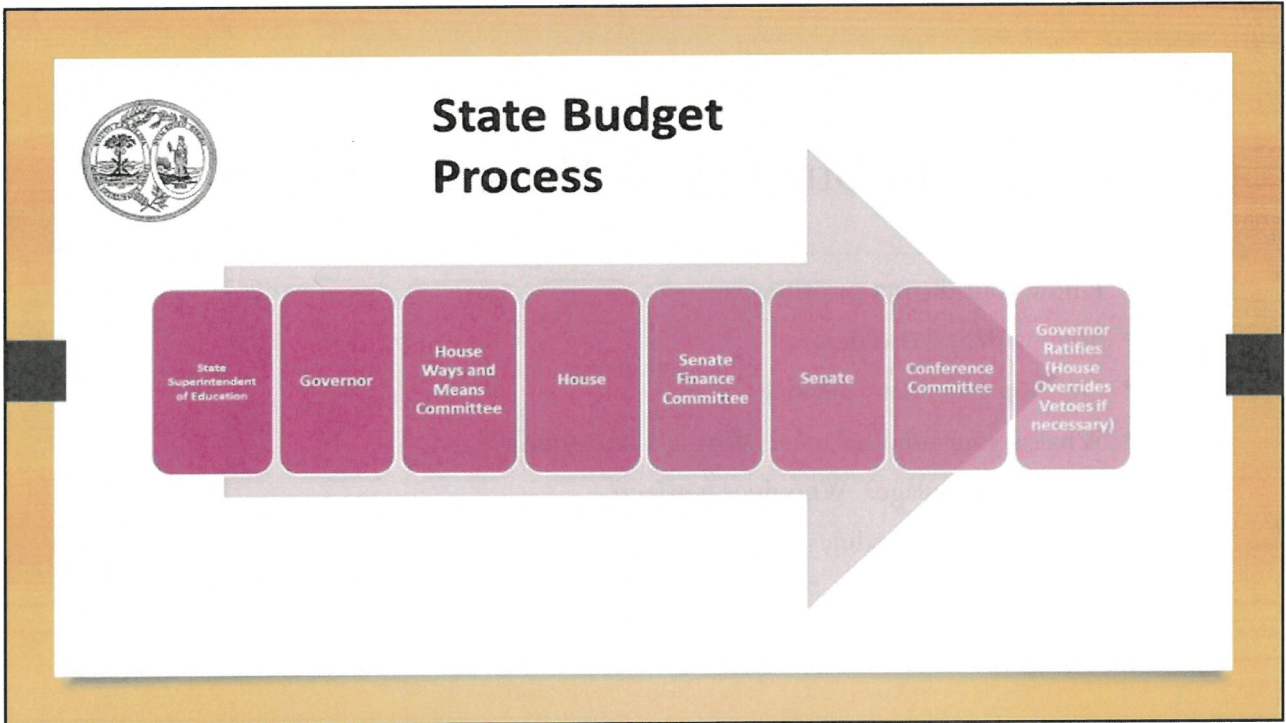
State Budget Process

State Superintendent of Education

Governor

House Ways and Means Committee

House

Senate Finance Committee

Senate

Conference Committee

Governor Ratifies (House Overrides Vetoes if necessary)